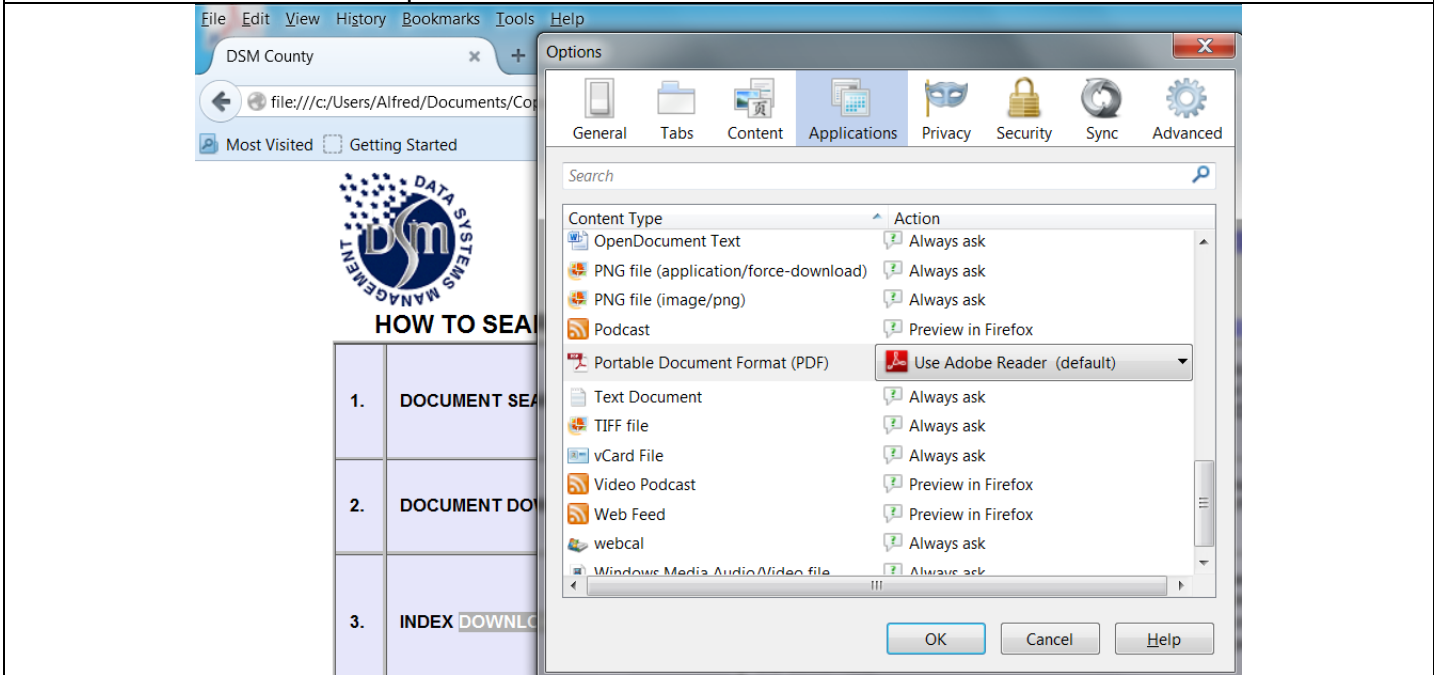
File Edit View History Bookmarks Tools Help

DSM County ×

file:///c:/Users/Alfred/Documents/Cop

Most Visited Getting Started

DATA SYSTEMS MANAGEMENT
DSM

HOW TO SEA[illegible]

| 1. | DOCUMENT SEA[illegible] |
|---|---|
| 2. | DOCUMENT DO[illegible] |
| 3. | INDEX DOWNL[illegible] |

Options

General Tabs Content Applications Privacy Security Sync Advanced

Search

| Content Type | Action |
|---|---|
| OpenDocument Text | Always ask |
| PNG file (application/force-download) | Always ask |
| PNG file (image/png) | Always ask |
| Podcast | Preview in Firefox |
| Portable Document Format (PDF) | Use Adobe Reader (default) |
| Text Document | Always ask |
| TIFF file | Always ask |
| vCard File | Always ask |
| Video Podcast | Preview in Firefox |
| Web Feed | Preview in Firefox |
| webcal | Always ask |
| Windows Media Audio/Video file | Always ask |

OK Cancel Help